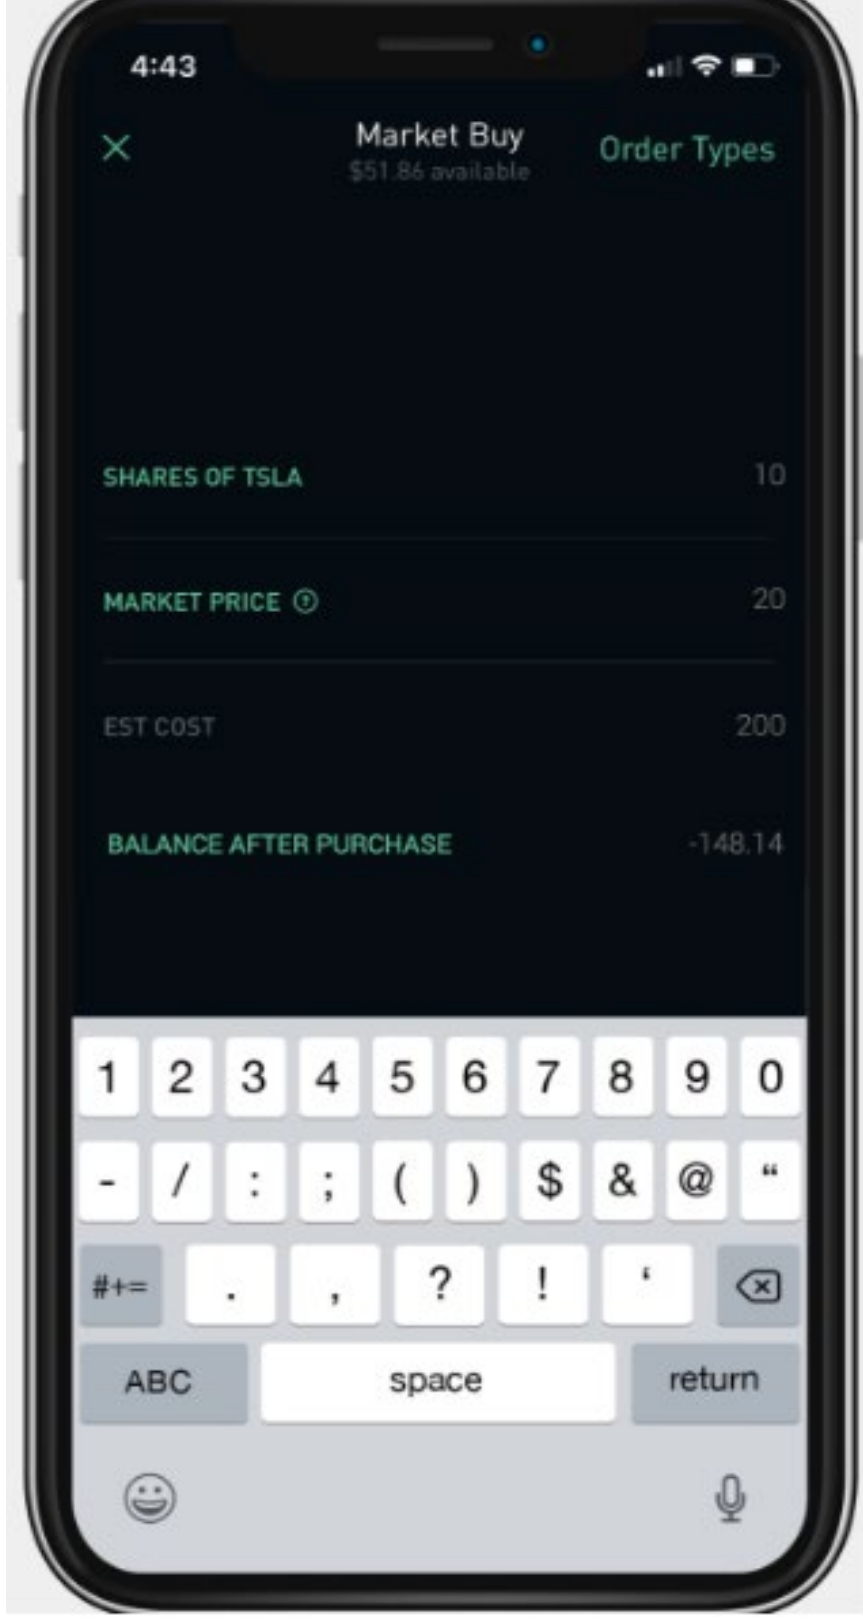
4:43

Market Buy
$51.86 available

Order Types

SHARES OF TSLA 10

MARKET PRICE 20

EST COST 200

BALANCE AFTER PURCHASE -148.14

1 2 3 4 5 6 7 8 9 0
- / : ; ( ) $ & @ "
#+= . , ? ! '
ABC space return